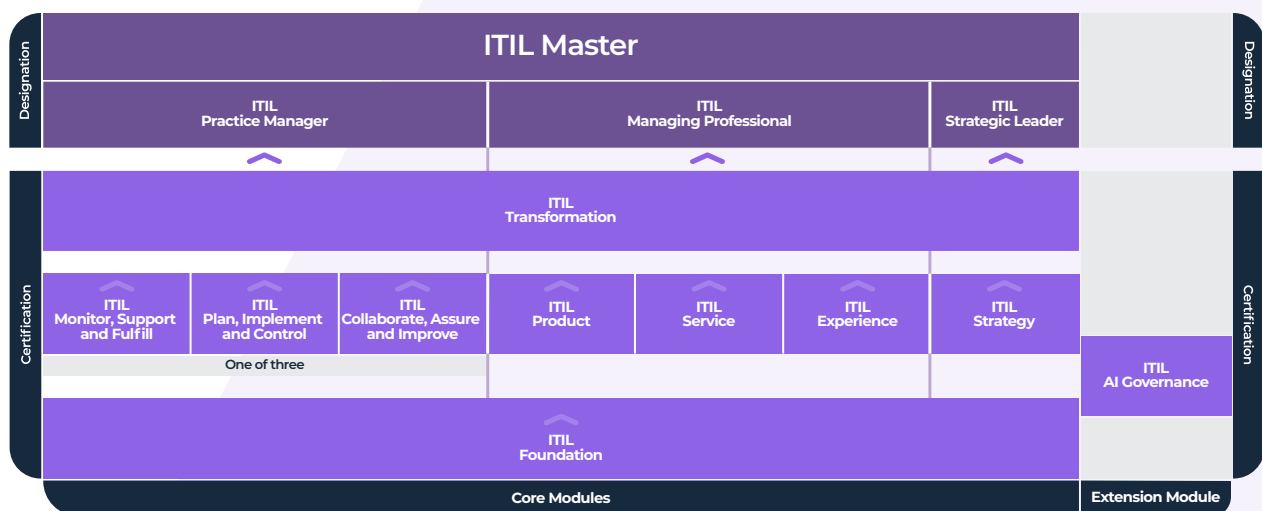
Designation

ITIL Master

ITIL
Practice Manager

ITIL
Managing Professional

ITIL
Strategic Leader

Designation

Certification

ITIL
Transformation

ITIL
Monitor, Support and Fulfill

ITIL
Plan, Implement and Control

ITIL
Collaborate, Assure and Improve

ITIL
Product

ITIL
Service

ITIL
Experience

ITIL
Strategy

One of three

ITIL
AI Governance

Certification

ITIL
Foundation

Core Modules

Extension Module